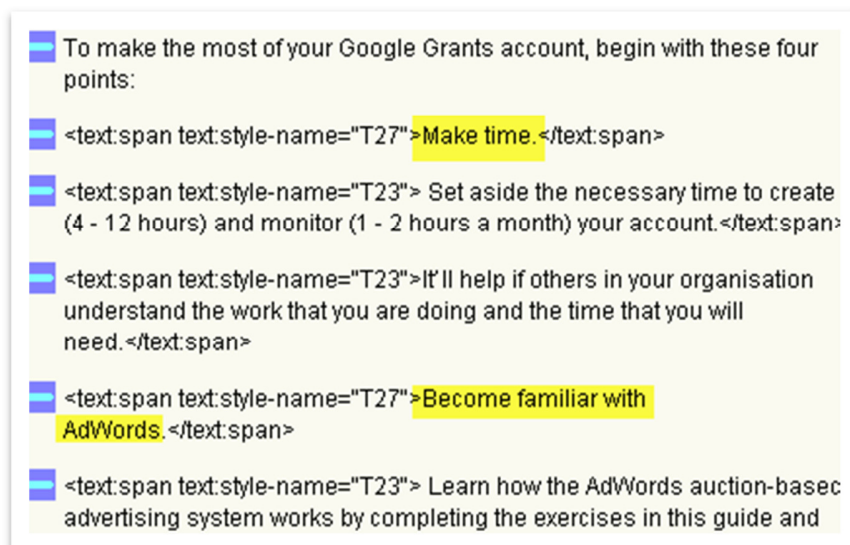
To make the most of your Google Grants account, begin with these four points:

<text:span text:style-name="T27">Make time.</text:span>

<text:span text:style-name="T23"> Set aside the necessary time to create (4 - 12 hours) and monitor (1 - 2 hours a month) your account.</text:span>

<text:span text:style-name="T23">It'll help if others in your organisation understand the work that you are doing and the time that you will need.</text:span>

<text:span text:style-name="T27">Become familiar with AdWords.</text:span>

<text:span text:style-name="T23"> Learn how the AdWords auction-basec advertising system works by completing the exercises in this guide and